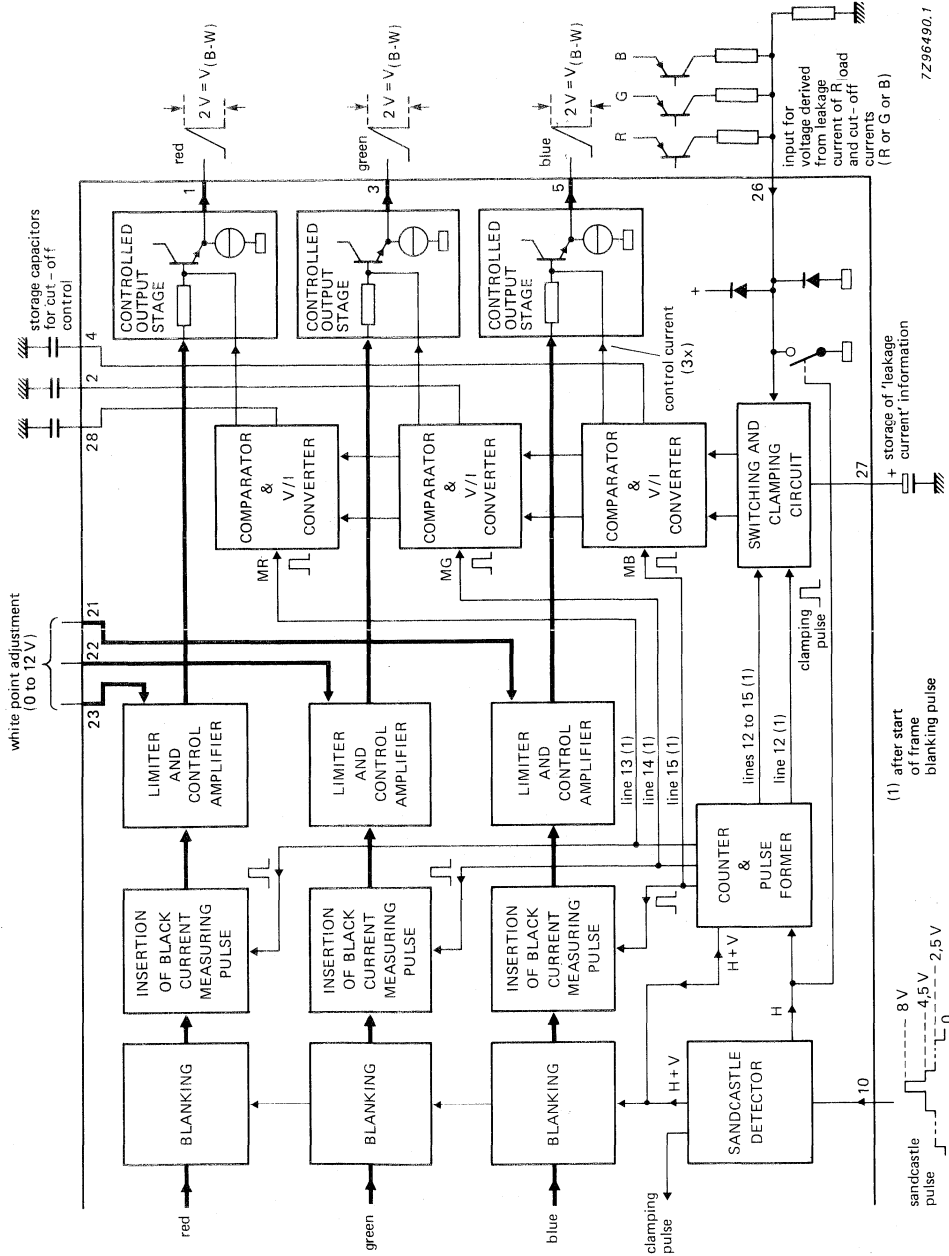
white point adjustment (0 to 12 V)

storage capacitors for cut-off control

red
green
blue
clamping pulse

BLANKING
BLANKING
BLANKING

INSERTION OF BLACK CURRENT MEASURING PULSE
INSERTION OF BLACK CURRENT MEASURING PULSE
INSERTION OF BLACK CURRENT MEASURING PULSE

LIMITER AND CONTROL AMPLIFIER
LIMITER AND CONTROL AMPLIFIER
LIMITER AND CONTROL AMPLIFIER

23
22
21

MR
MG
MB

COMPARATOR & V/I CONVERTER
COMPARATOR & V/I CONVERTER
COMPARATOR & V/I CONVERTER

28
2
4

CONTROLLED OUTPUT STAGE
CONTROLLED OUTPUT STAGE
CONTROLLED OUTPUT STAGE

control current (3×)

1
3
5

red
green
blue

$2V = V_{(B-W)}$
$2V = V_{(B-W)}$
$2V = V_{(B-W)}$

R
G
B

input for voltage derived from leakage current of $R_{load}$ and cut-off currents (R or G or B)

26

+

SWITCHING AND CLAMPING CIRCUIT

27

+ storage of 'leakage current' information

line 13 (1)
line 14 (1)
line 15 (1)

lines 12 to 15 (1)
line 12 (1)
clamping pulse

COUNTER & PULSE FORMER

H + V
H + V
H

SANDCASTLE DETECTOR

10

sandcastle pulse

8 V
4,5 V
2,5 V
0

(1) after start of frame blanking pulse

7Z96490.1